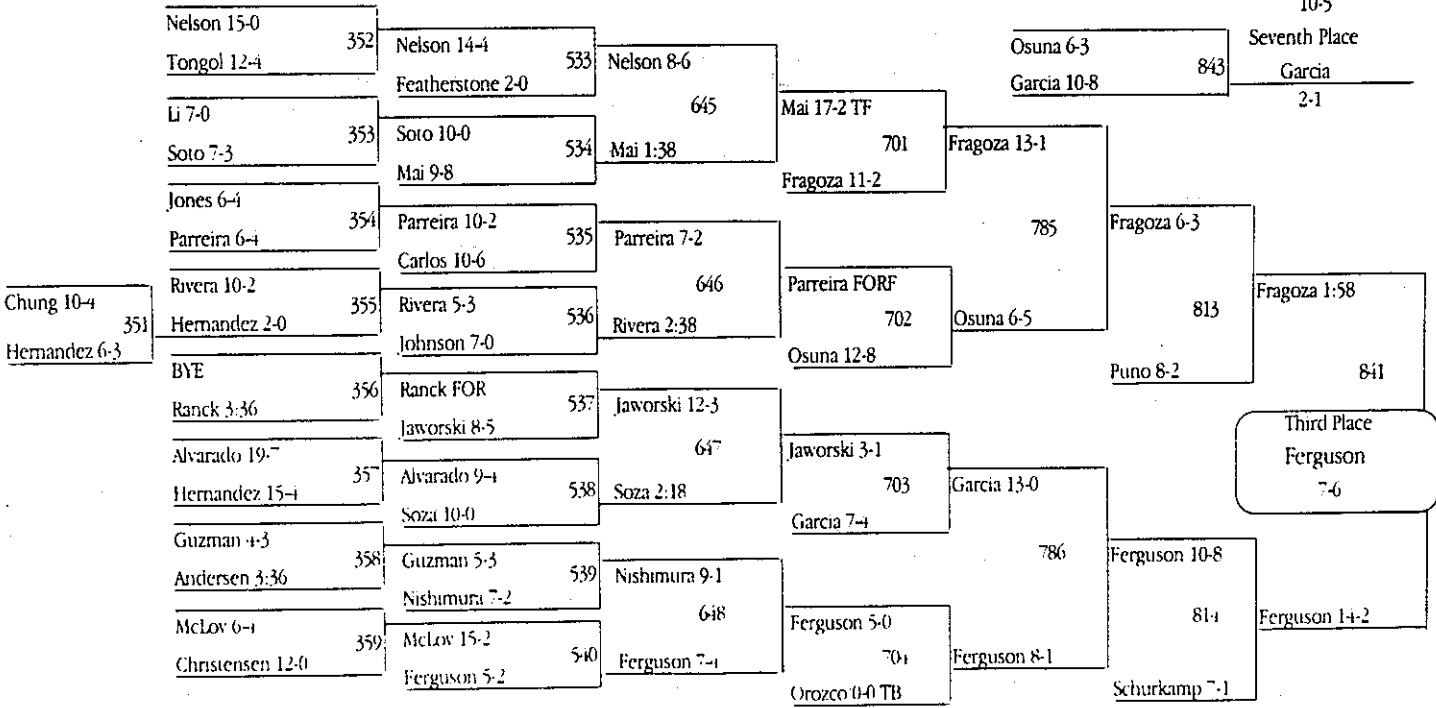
10-5
Seventh Place
Garcia
2-1

Osuna 6-3
843
Garcia 10-8

Chung 10-4
351
Hernandez 6-3

Nelson 15-0
352
Tongol 12-4

Li 7-0
353
Soto 7-3

Jones 6-4
354
Parreira 6-4

Rivera 10-2
355
Hernandez 2-0

BYE
356
Ranck 3:36

Alvarado 19-7
357
Hernandez 15-4

Guzman 4-3
358
Andersen 3:36

McLoy 6-4
359
Christensen 12-0

Nelson 14-4
533
Featherstone 2-0

Soto 10-0
534
Mai 9-8

Parreira 10-2
535
Carlos 10-6

Rivera 5-3
536
Johnson 7-0

Ranck FOR
537
Jaworski 8-5

Alvarado 9-4
538
Soza 10-0

Guzman 5-3
539
Nishimura 7-2

McLoy 15-2
540
Ferguson 5-2

Nelson 8-6
645
Mai 1:38

Parreira 7-2
646
Rivera 2:38

Jaworski 12-3
647
Soza 2:18

Nishimura 9-1
648
Ferguson 7-4

Mai 17-2 TF
701
Fragoza 11-2

Parreira FORF
702
Osuna 12-8

Jaworski 3-1
703
Garcia 7-4

Ferguson 5-0
704
Orozco 0-0 TB

Fragoza 13-1
785
Osuna 6-5

Garcia 13-0
786
Ferguson 8-1

Fragoza 6-3
813
Puno 8-2

Ferguson 10-8
814
Schurkamp 7-1

Fragoza 1:58
841
Ferguson 14-2

Third Place
Ferguson
7-6